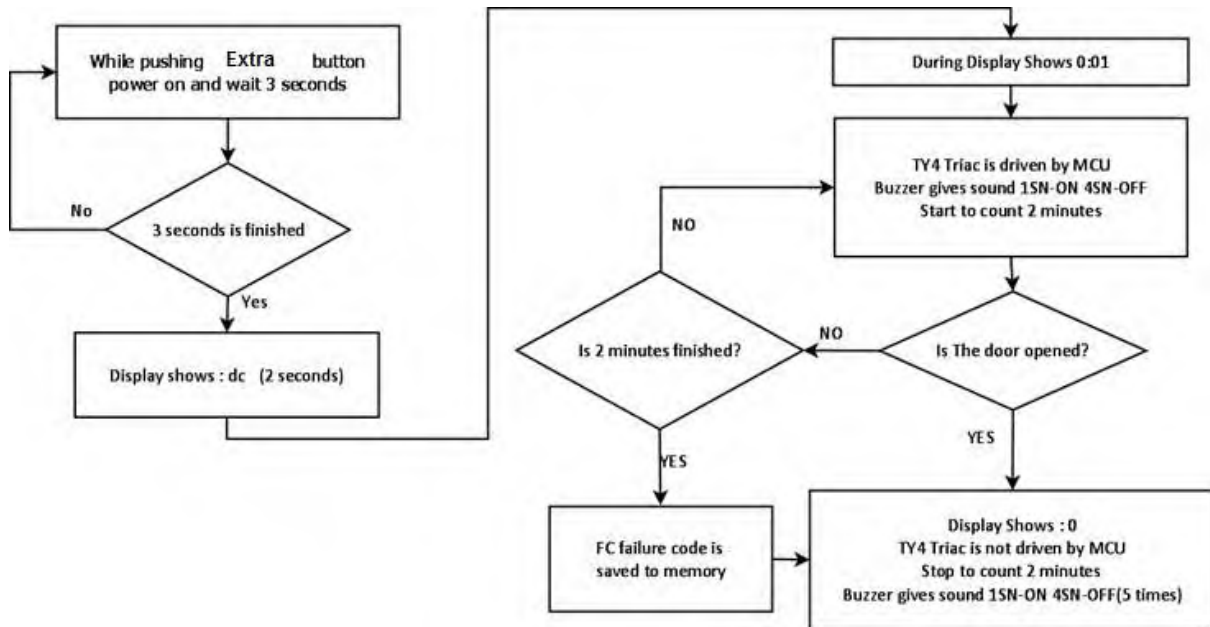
While pushing Extra button power on and wait 3 seconds

No

3 seconds is finished

Yes

Display shows : dc (2 seconds)

During Display Shows 0:01

TY4 Triac is driven by MCU
Buzzer gives sound 1SN-ON 4SN-OFF
Start to count 2 minutes

NO

Is 2 minutes finished?

NO

Is The door opened?

YES

YES

FC failure code is saved to memory

Display Shows : 0
TY4 Triac is not driven by MCU
Stop to count 2 minutes
Buzzer gives sound 1SN-ON 4SN-OFF(5 times)